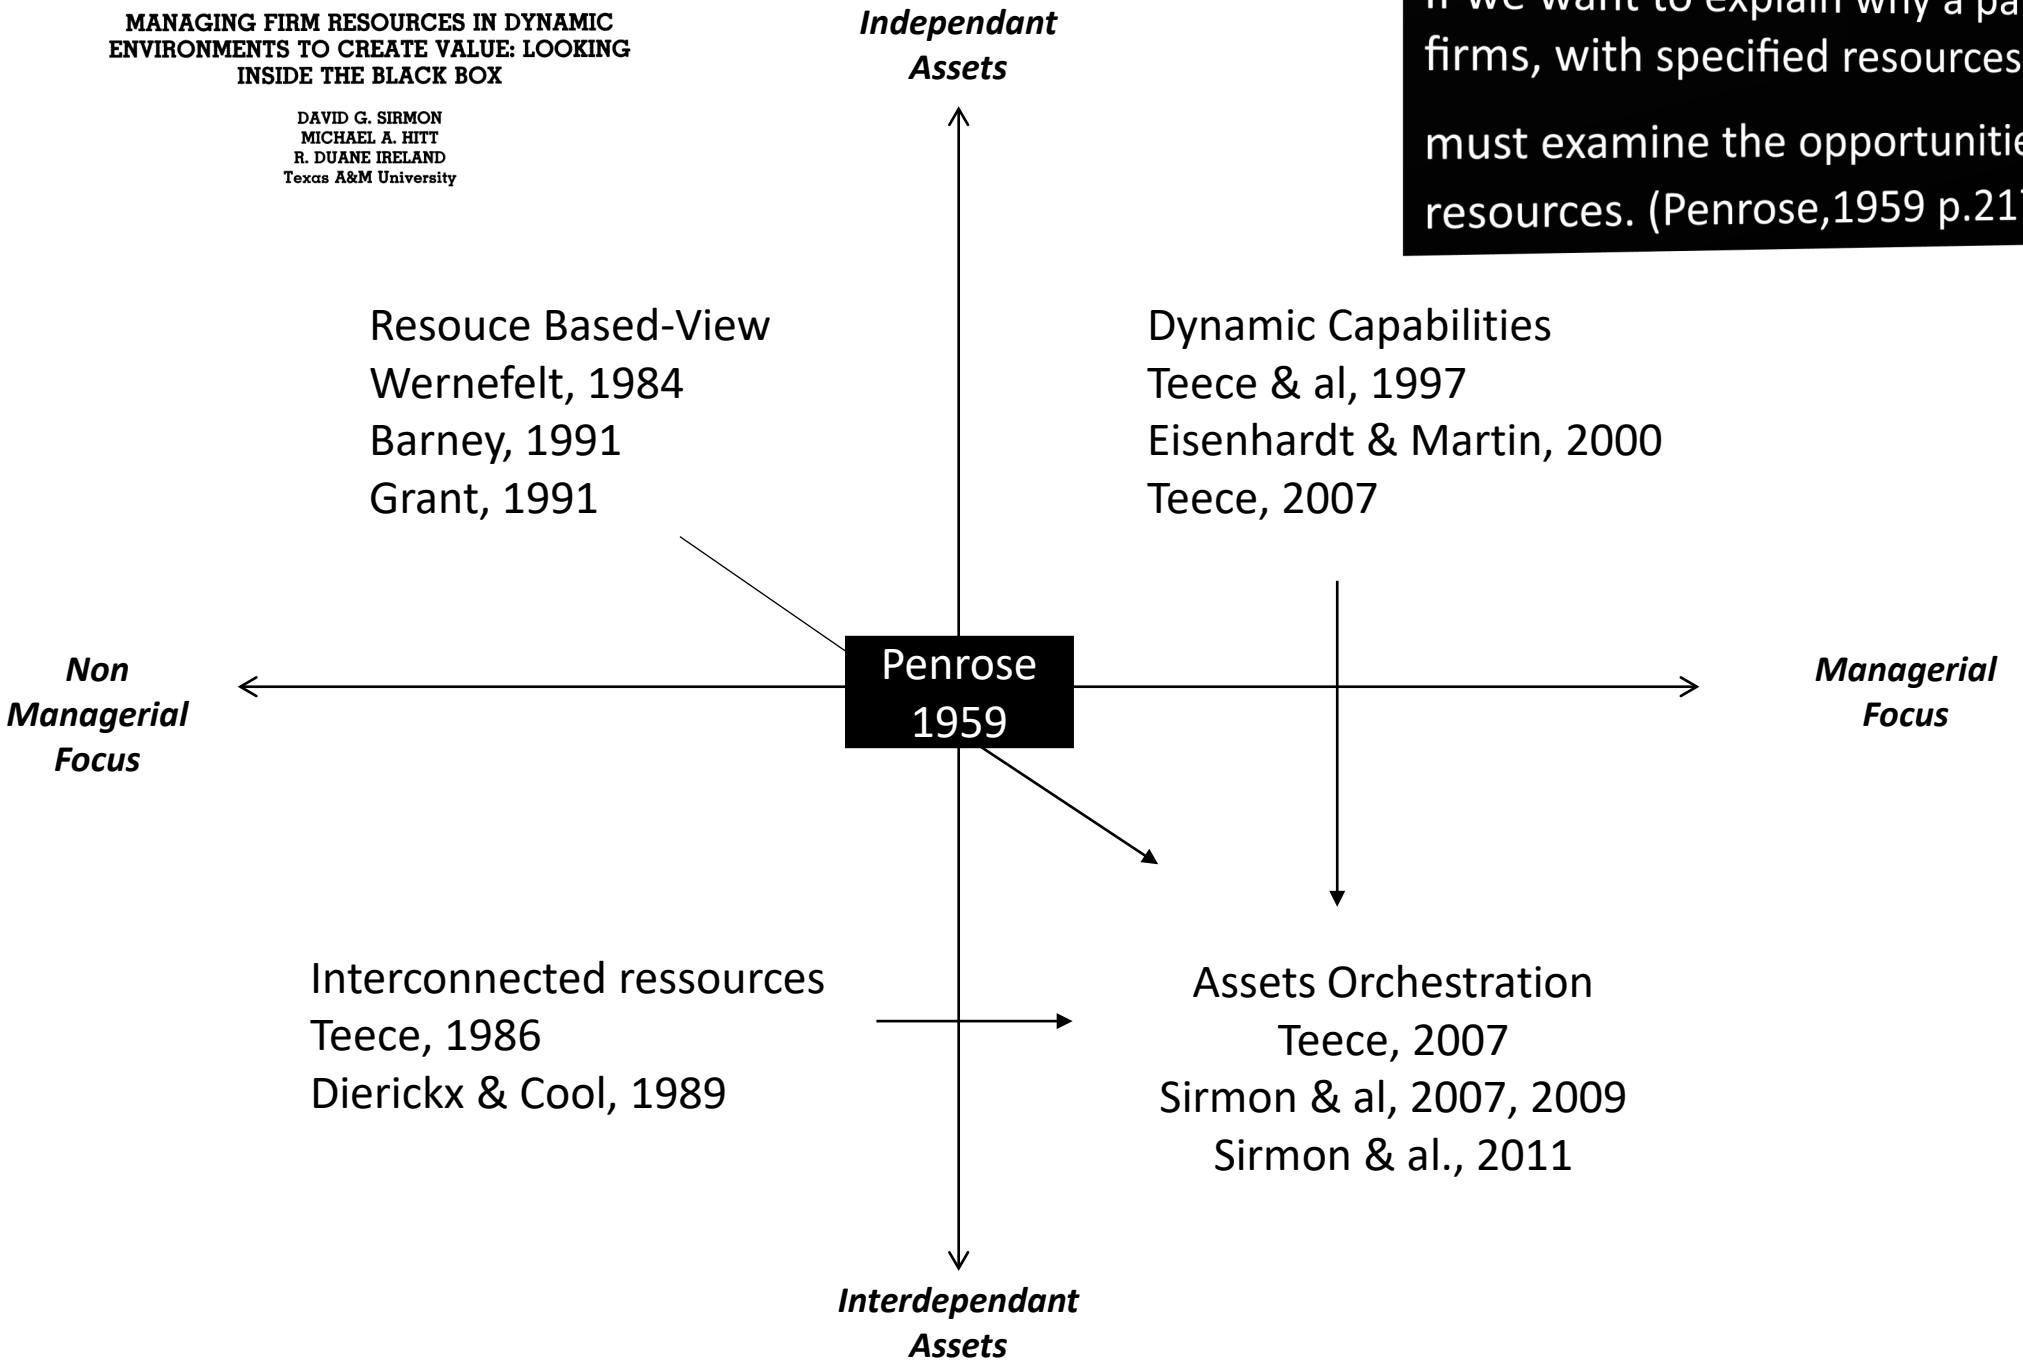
MANAGING FIRM RESOURCES IN DYNAMIC ENVIRONMENTS TO CREATE VALUE: LOOKING INSIDE THE BLACK BOX

DAVID G. SIRMON
MICHAEL A. HITT
R. DUANE IRELAND
Texas A&M University

Independant Assets

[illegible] firms, with specified resources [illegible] must examine the opportunitie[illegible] resources. (Penrose,1959 p.21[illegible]

Resouce Based-View
Wernefelt, 1984
Barney, 1991
Grant, 1991

Dynamic Capabilities
Teece & al, 1997
Eisenhardt & Martin, 2000
Teece, 2007

Non Managerial Focus

Penrose 1959

Managerial Focus

Interconnected ressources
Teece, 1986
Dierickx & Cool, 1989

Assets Orchestration
Teece, 2007
Sirmon & al, 2007, 2009
Sirmon & al., 2011

Interdependant Assets